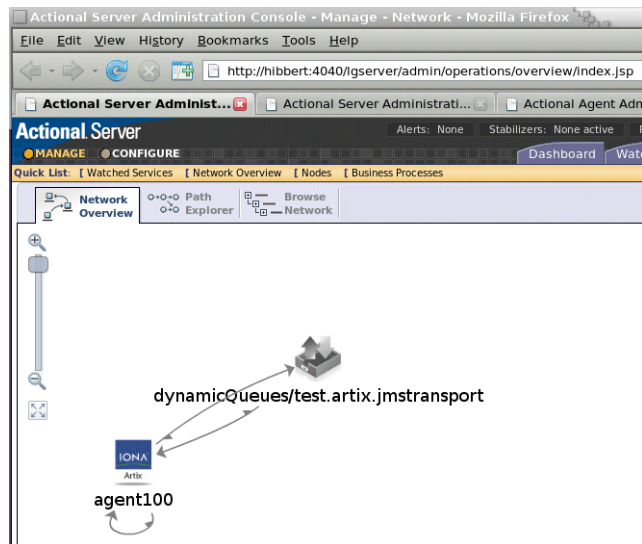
Actional Server Administration Console - Manage - Network - Mozilla Firefox

File Edit View History Bookmarks Tools Help

http://hibbert:4040/lgserver/admin/operations/overview/index.jsp

Actional Server Administ... | Actional Server Administrati... | Actional Agent Adm

Actional Server

Alerts: None | Stabilizers: None active

MANAGE | CONFIGURE

Dashboard | Watc

Quick List: [ Watched Services [ Network Overview [ Nodes [ Business Processes

Network Overview | Path Explorer | Browse Network

dynamicQueues/test.artix.jmstransport

IONA
Artix

agent100